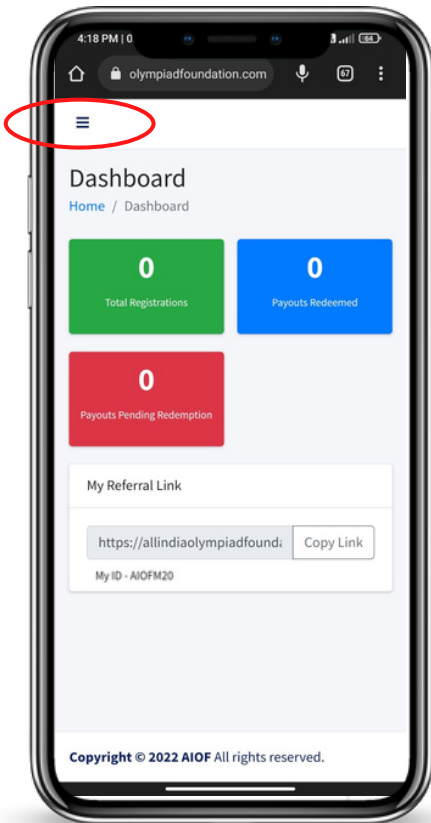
4:18 PM | 0

64

olympiadfoundation.com

67

≡

Dashboard

Home / Dashboard

0

Total Registrations

0

Payouts Redeemed

0

Payouts Pending Redemption

My Referral Link

https://allindiaolympiadfounda

Copy Link

My ID - AIOFM20

Copyright © 2022 AIOF All rights reserved.